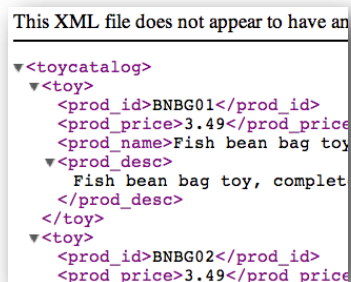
This XML file does not appear to have an

▼<toycatalog>
  ▼<toy>
    <prod_id>BNBG01</prod_id>
    <prod_price>3.49</prod_price
    <prod_name>Fish bean bag toy
  ▼<prod_desc>
      Fish bean bag toy, complet
    </prod_desc>
  </toy>
  ▼<toy>
    <prod_id>BNBG02</prod_id>
    <prod_price>3.49</prod_price